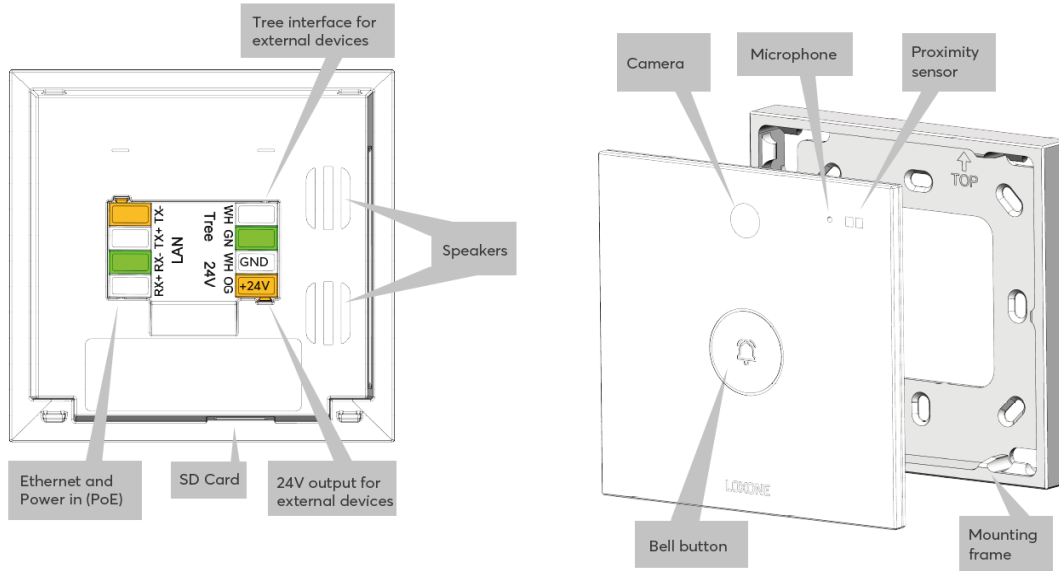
Tree interface for external devices

TX- TX+ RX- RX+
LAN

WH GN WH OG
Tree 24V

GND
+24V

Speakers

Ethernet and Power in (PoE)

SD Card

24V output for external devices

Camera

Microphone

Proximity sensor

TOP

LOXONE

Bell button

Mounting frame